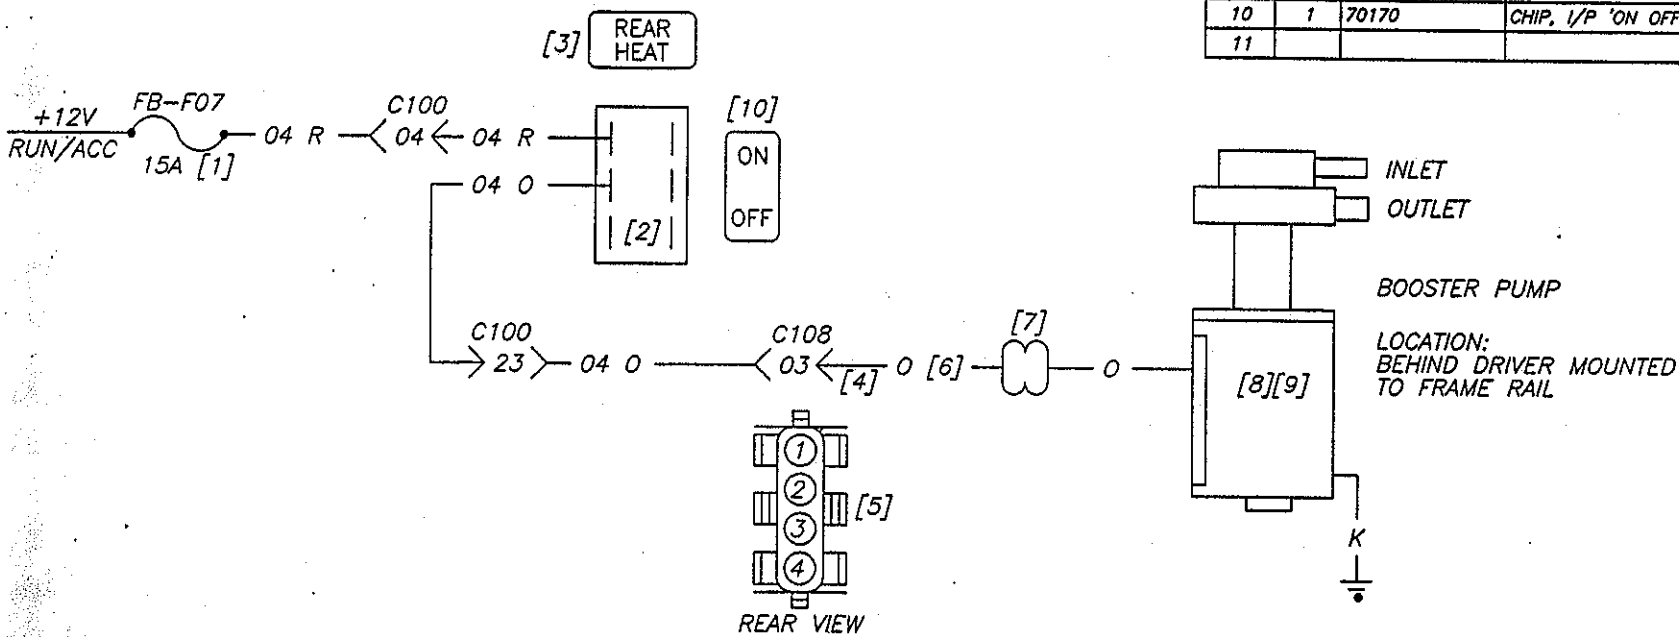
| 10 | 1 | 70170 | CHIP, I/P 'ON OFF |
|---|---|---|---|
| 11 | | | |

[3] REAR HEAT

+12V RUN/ACC FB–F07 15A [1] 04 R C100 04 04 R

04 O

[2]

[10] ON OFF

INLET

OUTLET

BOOSTER PUMP

LOCATION: BEHIND DRIVER MOUNTED TO FRAME RAIL

C100 23 04 O C108 03 [4] O [6] [7] O [8][9]

1 2 3 4 [5]

REAR VIEW

K